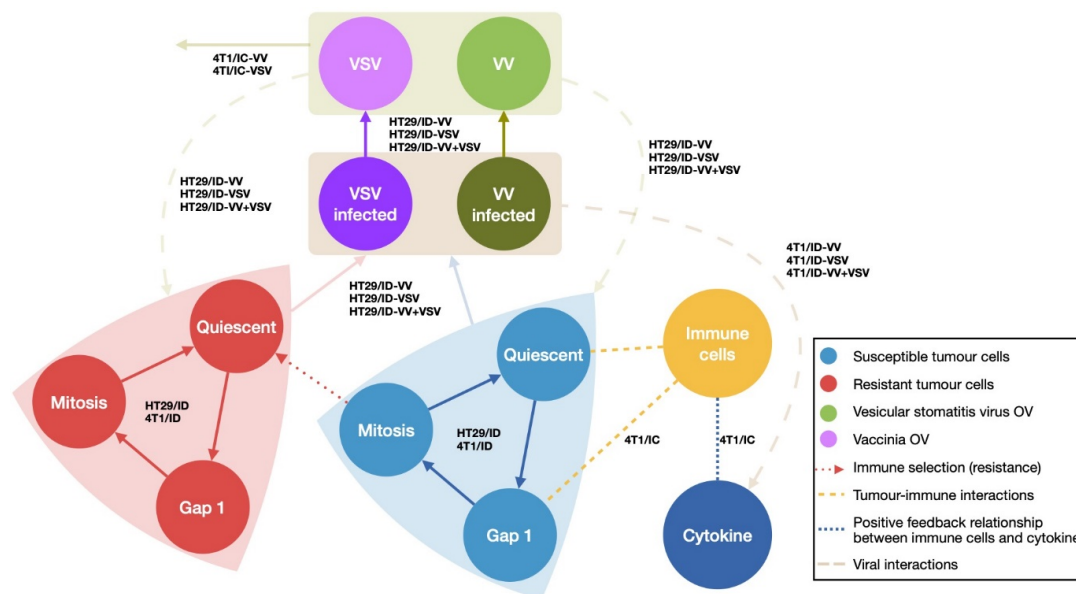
4T1/IC-VV
4T1/IC-VSV

VSV

VV

HT29/ID-VV
HT29/ID-VSV
HT29/ID-VV+VSV

HT29/ID-VV
HT29/ID-VSV
HT29/ID-VV+VSV

HT29/ID-VV
HT29/ID-VSV
HT29/ID-VV+VSV

VSV infected

VV infected

4T1/ID-VV
4T1/ID-VSV
4T1/ID-VV+VSV

HT29/ID-VV
HT29/ID-VSV
HT29/ID-VV+VSV

Quiescent

Mitosis

HT29/ID
4T1/ID

Gap 1

Quiescent

Immune cells

Mitosis

HT29/ID
4T1/ID

4T1/IC

4T1/IC

Gap 1

Cytokine

Susceptible tumour cells
Resistant tumour cells
Vesicular stomatitis virus OV
Vaccinia OV
Immune selection (resistance)
Tumour-immune interactions
Positive feedback relationship between immune cells and cytokine
Viral interactions